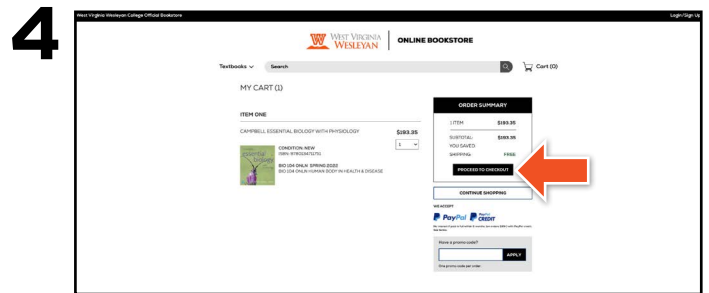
4

West Virginia Wesleyan College Official Bookstore

Login/Sign Up

WEST VIRGINIA WESLEYAN | ONLINE BOOKSTORE

Textbooks

Search

Cart (0)

MY CART (1)

ITEM ONE

CAMPBELL ESSENTIAL BIOLOGY WITH PHYSIOLOGY

$193.35

1

CONDITION: NEW

ISBN: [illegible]

BIO 104 ONLN SPRING 2022

BIO 104 ONLN HUMAN BODY IN HEALTH & DISEASE

ORDER SUMMARY

1 ITEM $193.35

SUBTOTAL: $193.35

YOU SAVED

SHIPPING FREE

PROCEED TO CHECKOUT

CONTINUE SHOPPING

WE ACCEPT

PayPal PayPal CREDIT

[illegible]

Have a promo code?

APPLY

One promo code per order.